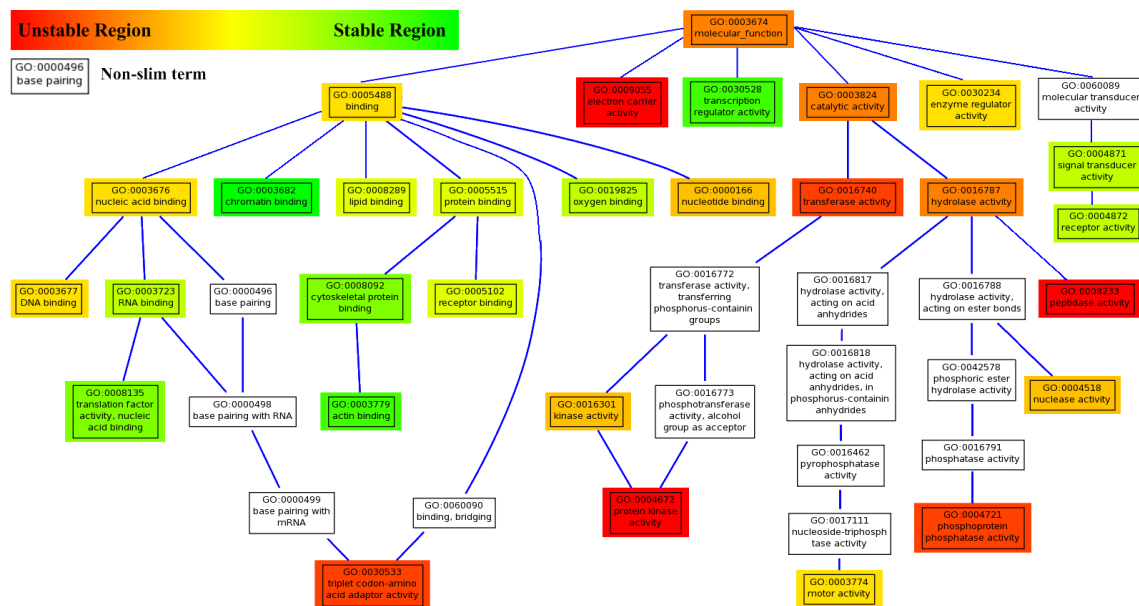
Unstable Region
Stable Region

GO:0000496
base pairing
Non-slim term

GO:0003674
molecular_function

GO:0005488
binding

GO:0009055
electron carrier activity

GO:0030528
transcription regulator activity

GO:0003824
catalytic activity

GO:0030234
enzyme regulator activity

GO:0060089
molecular transducer activity

GO:0004871
signal transducer activity

GO:0004872
receptor activity

GO:0003676
nucleic acid binding

GO:0003682
chromatin binding

GO:0008289
lipid binding

GO:0005515
protein binding

GO:0019825
oxygen binding

GO:0000166
nucleotide binding

GO:0016740
transferase activity

GO:0016787
hydrolase activity

GO:0003677
DNA binding

GO:0003723
RNA binding

GO:0000496
base pairing

GO:0008092
cytoskeletal protein binding

GO:0005102
receptor binding

GO:0016772
transferase activity, transferring phosphorus-containin groups

GO:0016817
hydrolase activity, acting on acid anhydrides

GO:0016788
hydrolase activity, acting on ester bonds

GO:0008233
peptidase activity

GO:0008135
translation factor activity, nucleic acid binding

GO:0000498
base pairing with RNA

GO:0003779
actin binding

GO:0016301
kinase activity

GO:0016773
phosphotransferase activity, alcohol group as acceptor

GO:0016818
hydrolase activity, acting on acid anhydrides, in phosphorus-containin anhydrides

GO:0042578
phosphoric ester hydrolase activity

GO:0004518
nuclease activity

GO:0016462
pyrophosphatase activity

GO:0016791
phosphatase activity

GO:0000499
base pairing with mRNA

GO:0060090
binding, bridging

GO:0004672
protein kinase activity

GO:0017111
nucleoside-triphosph tase activity

GO:0004721
phosphoprotein phosphatase activity

GO:0030533
triplet codon-amino acid adaptor activity

GO:0003774
motor activity